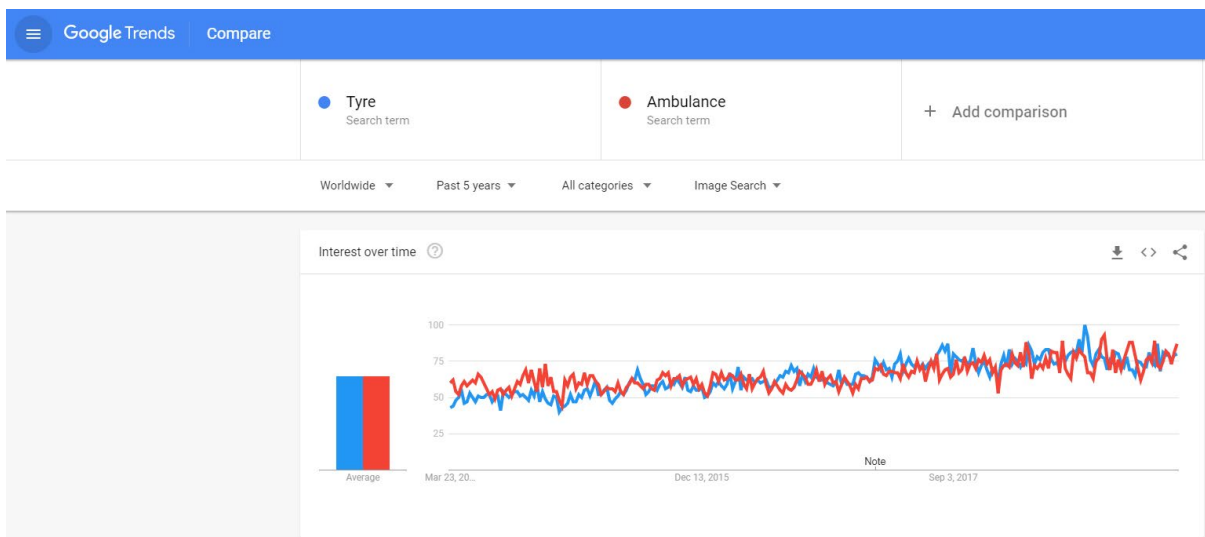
Google Trends Compare

Tyre
Search term

Ambulance
Search term

+ Add comparison

Worldwide ▾ Past 5 years ▾ All categories ▾ Image Search ▾

Interest over time

100
75
50
25

Average

Mar 23, 20...
Dec 13, 2015
Note
Sep 3, 2017